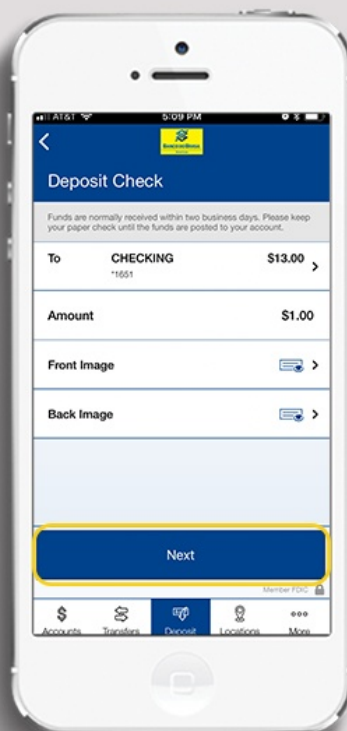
AT&T 5:09 PM

Deposit Check

Funds are normally received within two business days. Please keep your paper check until the funds are posted to your account.

To CHECKING *1651 $13.00

Amount $1.00

Front Image

Back Image

Next

Member FDIC

Accounts Transfers Deposit Locations More